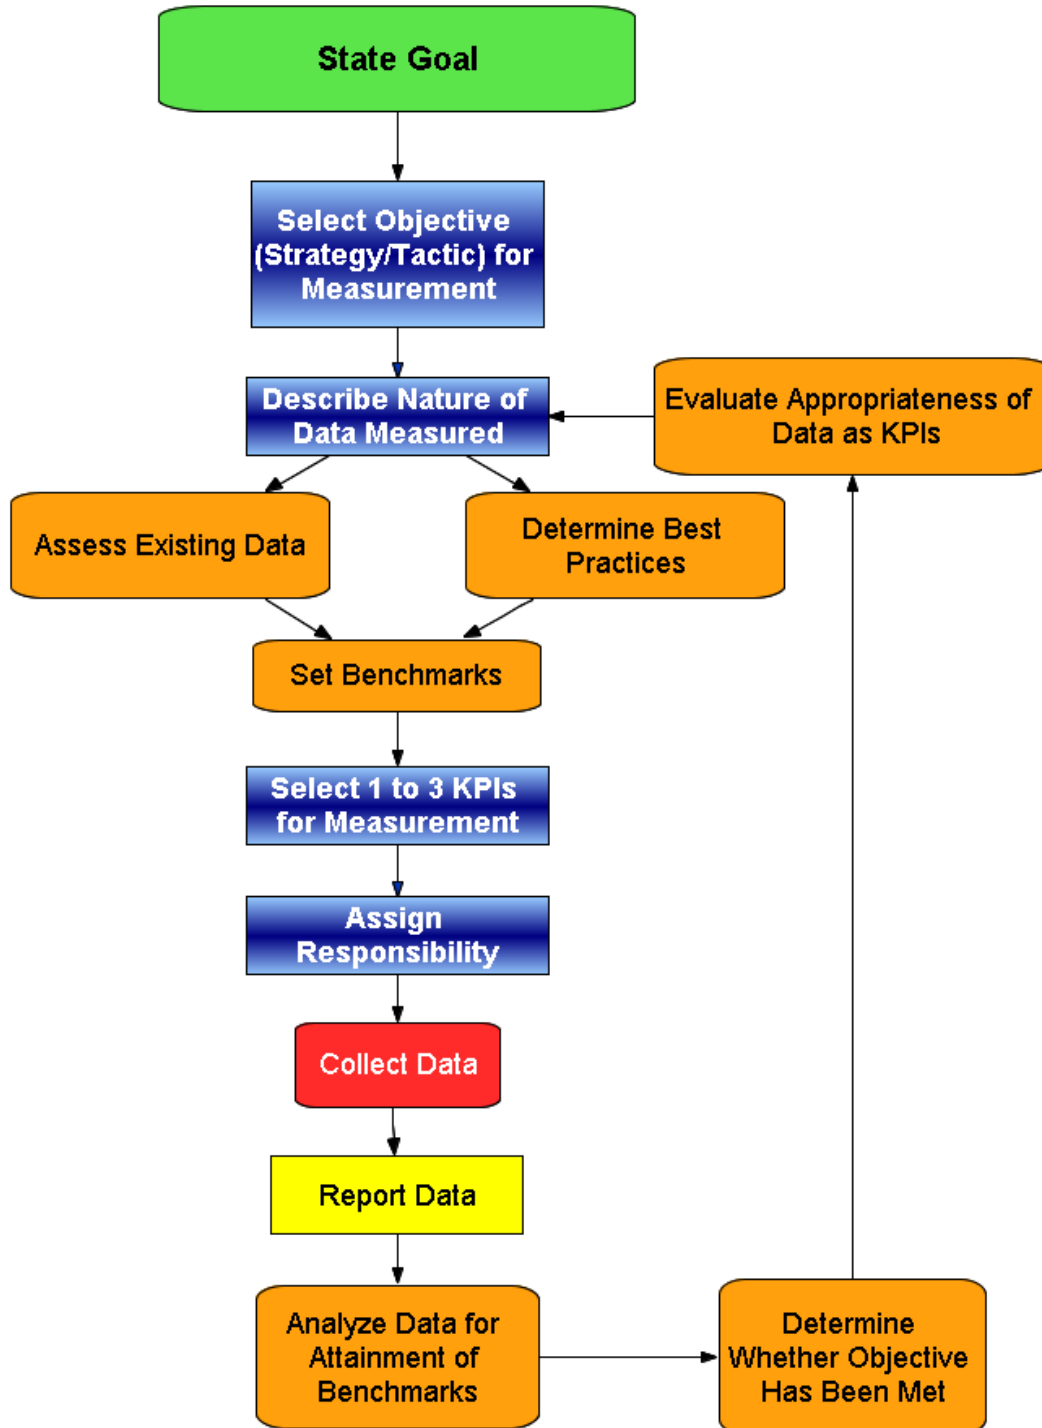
State Goal

Select Objective (Strategy/Tactic) for Measurement

Describe Nature of Data Measured

Evaluate Appropriateness of Data as KPIs

Assess Existing Data

Determine Best Practices

Set Benchmarks

Select 1 to 3 KPIs for Measurement

Assign Responsibility

Collect Data

Report Data

Analyze Data for Attainment of Benchmarks

Determine Whether Objective Has Been Met